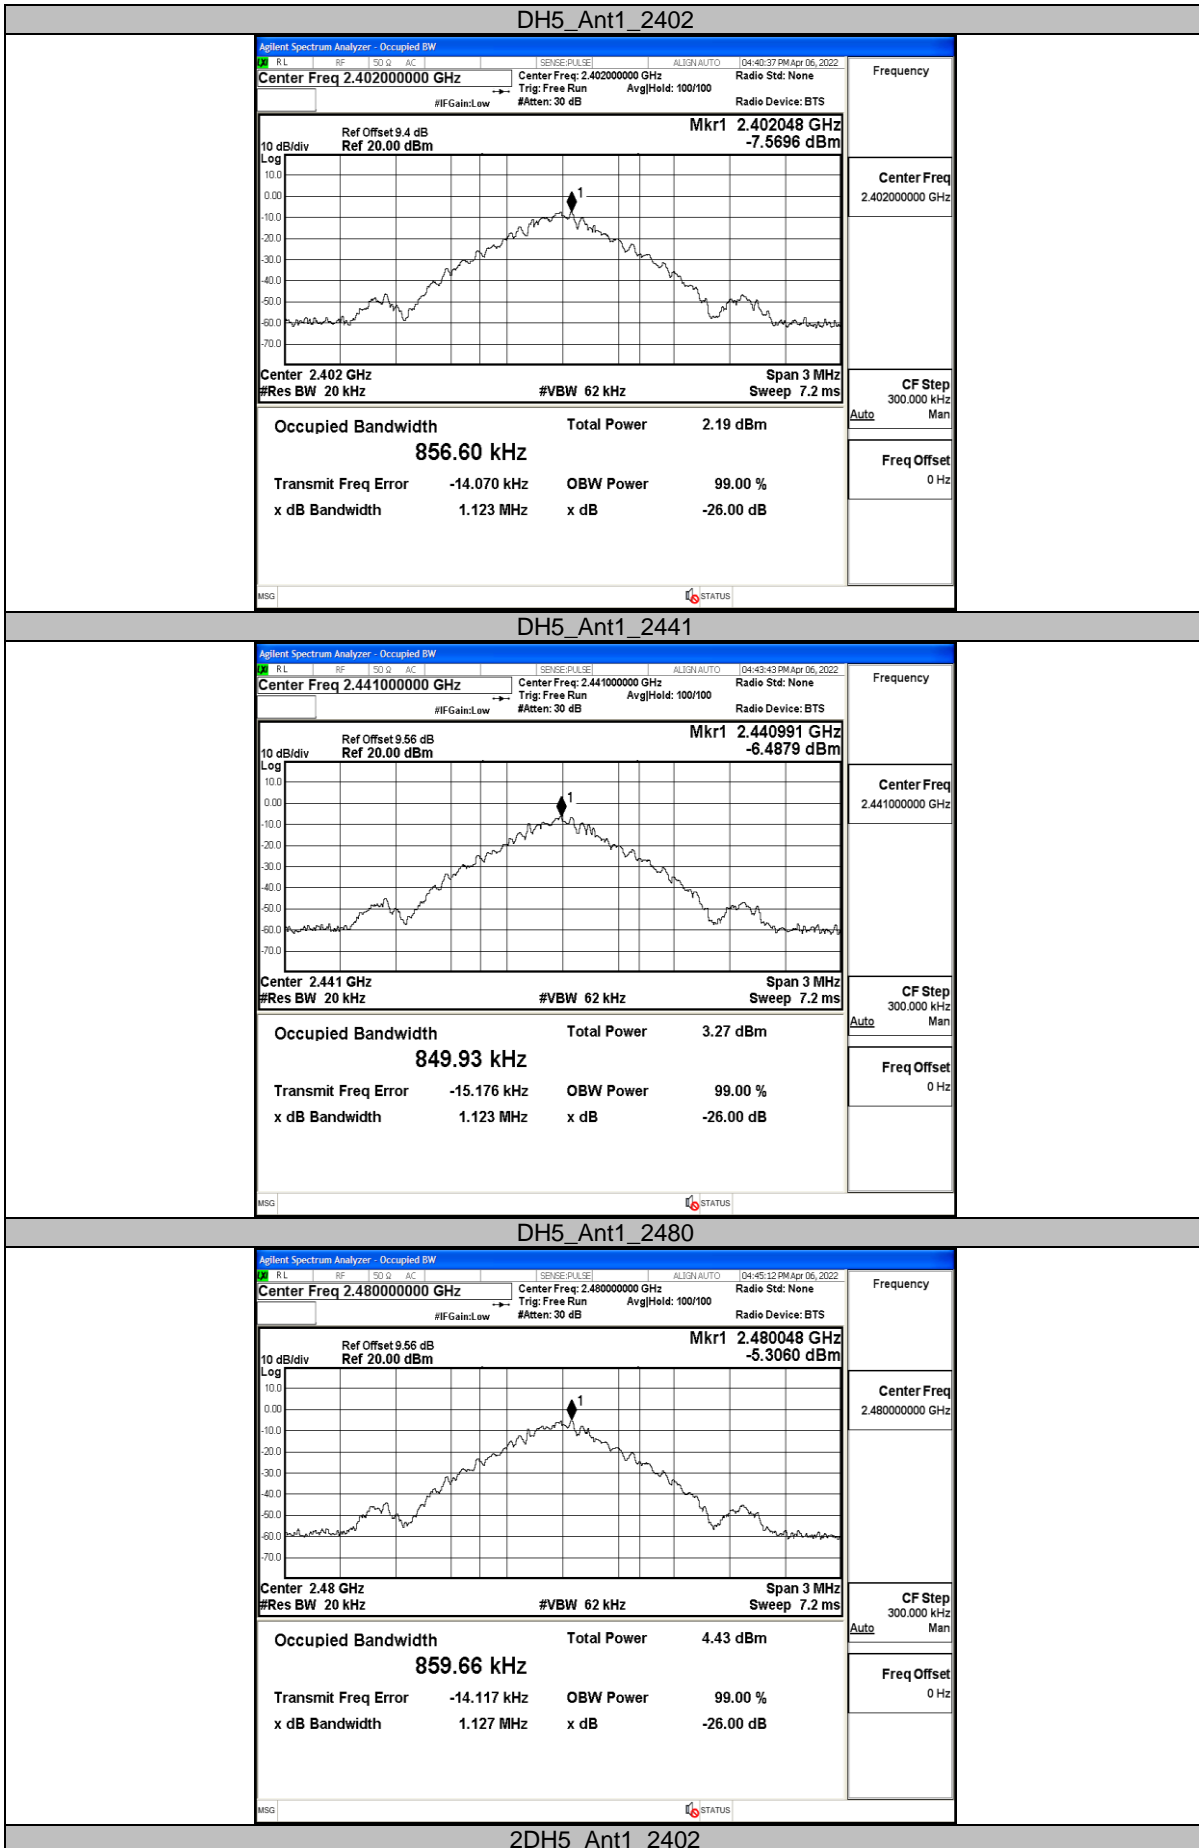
DH5_Ant1_2402

Agilent Spectrum Analyzer - Occupied BW
RL RF 50 Ω AC SENSE:PULSE ALIGN AUTO 04:40:37 PM Apr 06, 2022
Center Freq 2.402000000 GHz
Center Freq: 2.402000000 GHz Trig: Free Run Avg|Hold: 100/100 #Atten: 30 dB
#IFGain:Low
Radio Std: None
Radio Device: BTS
Frequency

Ref Offset 9.4 dB
10 dB/div Ref 20.00 dBm
Log
Mkr1 2.402048 GHz
-7.5696 dBm
10.0
0.00
-10.0
-20.0
-30.0
-40.0
-50.0
-60.0
-70.0
1
Center 2.402 GHz
#Res BW 20 kHz
#VBW 62 kHz
Span 3 MHz
Sweep 7.2 ms

Center Freq
2.402000000 GHz

CF Step
300.000 kHz
Auto Man

Freq Offset
0 Hz

| Occupied Bandwidth | | Total Power | 2.19 dBm |
|---|---|---|---|
| 856.60 kHz | | | |
| Transmit Freq Error | -14.070 kHz | OBW Power | 99.00 % |
| x dB Bandwidth | 1.123 MHz | x dB | -26.00 dB |

MSG STATUS

DH5_Ant1_2441

Agilent Spectrum Analyzer - Occupied BW
RL RF 50 Ω AC SENSE:PULSE ALIGN AUTO 04:43:43 PM Apr 06, 2022
Center Freq 2.441000000 GHz
Center Freq: 2.441000000 GHz Trig: Free Run Avg|Hold: 100/100 #Atten: 30 dB
#IFGain:Low
Radio Std: None
Radio Device: BTS
Frequency

Ref Offset 9.56 dB
10 dB/div Ref 20.00 dBm
Log
Mkr1 2.440991 GHz
-6.4879 dBm
10.0
0.00
-10.0
-20.0
-30.0
-40.0
-50.0
-60.0
-70.0
1
Center 2.441 GHz
#Res BW 20 kHz
#VBW 62 kHz
Span 3 MHz
Sweep 7.2 ms

Center Freq
2.441000000 GHz

CF Step
300.000 kHz
Auto Man

Freq Offset
0 Hz

| Occupied Bandwidth | | Total Power | 3.27 dBm |
|---|---|---|---|
| 849.93 kHz | | | |
| Transmit Freq Error | -15.176 kHz | OBW Power | 99.00 % |
| x dB Bandwidth | 1.123 MHz | x dB | -26.00 dB |

MSG STATUS

DH5_Ant1_2480

Agilent Spectrum Analyzer - Occupied BW
RL RF 50 Ω AC SENSE:PULSE ALIGN AUTO 04:45:12 PM Apr 06, 2022
Center Freq 2.480000000 GHz
Center Freq: 2.480000000 GHz Trig: Free Run Avg|Hold: 100/100 #Atten: 30 dB
#IFGain:Low
Radio Std: None
Radio Device: BTS
Frequency

Ref Offset 9.56 dB
10 dB/div Ref 20.00 dBm
Log
Mkr1 2.480048 GHz
-5.3060 dBm
10.0
0.00
-10.0
-20.0
-30.0
-40.0
-50.0
-60.0
-70.0
1
Center 2.48 GHz
#Res BW 20 kHz
#VBW 62 kHz
Span 3 MHz
Sweep 7.2 ms

Center Freq
2.480000000 GHz

CF Step
300.000 kHz
Auto Man

Freq Offset
0 Hz

| Occupied Bandwidth | | Total Power | 4.43 dBm |
|---|---|---|---|
| 859.66 kHz | | | |
| Transmit Freq Error | -14.117 kHz | OBW Power | 99.00 % |
| x dB Bandwidth | 1.127 MHz | x dB | -26.00 dB |

MSG STATUS

2DH5_Ant1_2402